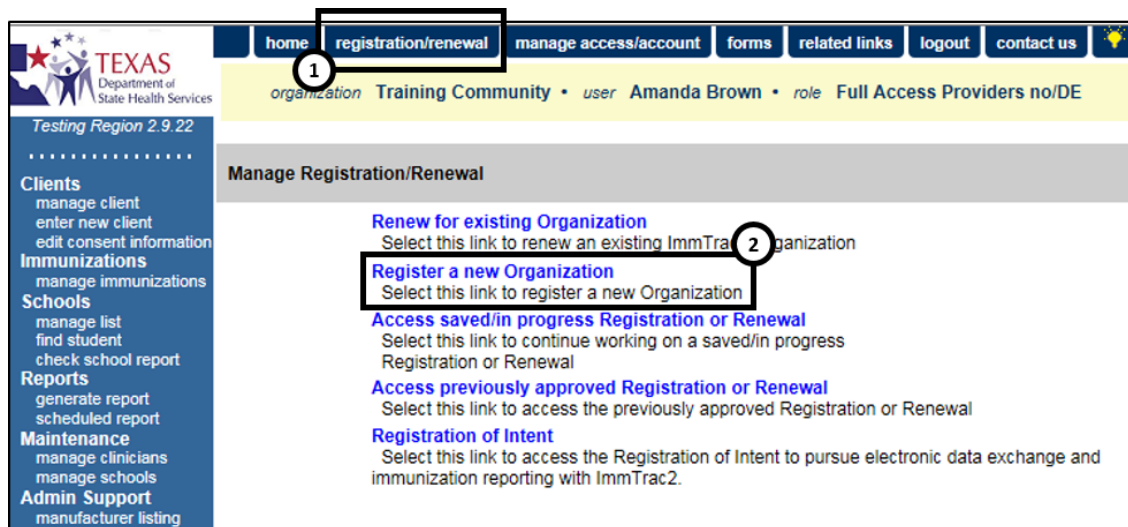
TEXAS
Department of State Health Services

Testing Region 2.9.22

home | registration/renewal | manage access/account | forms | related links | logout | contact us

1

organization Training Community • user Amanda Brown • role Full Access Providers no/DE

Clients
manage client
enter new client
edit consent information
Immunizations
manage immunizations
Schools
manage list
find student
check school report
Reports
generate report
scheduled report
Maintenance
manage clinicians
manage schools
Admin Support
manufacturer listing

Manage Registration/Renewal

Renew for existing Organization
Select this link to renew an existing ImmTrac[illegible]ganization

2

Register a new Organization
Select this link to register a new Organization

Access saved/in progress Registration or Renewal
Select this link to continue working on a saved/in progress Registration or Renewal

Access previously approved Registration or Renewal
Select this link to access the previously approved Registration or Renewal

Registration of Intent
Select this link to access the Registration of Intent to pursue electronic data exchange and immunization reporting with ImmTrac2.